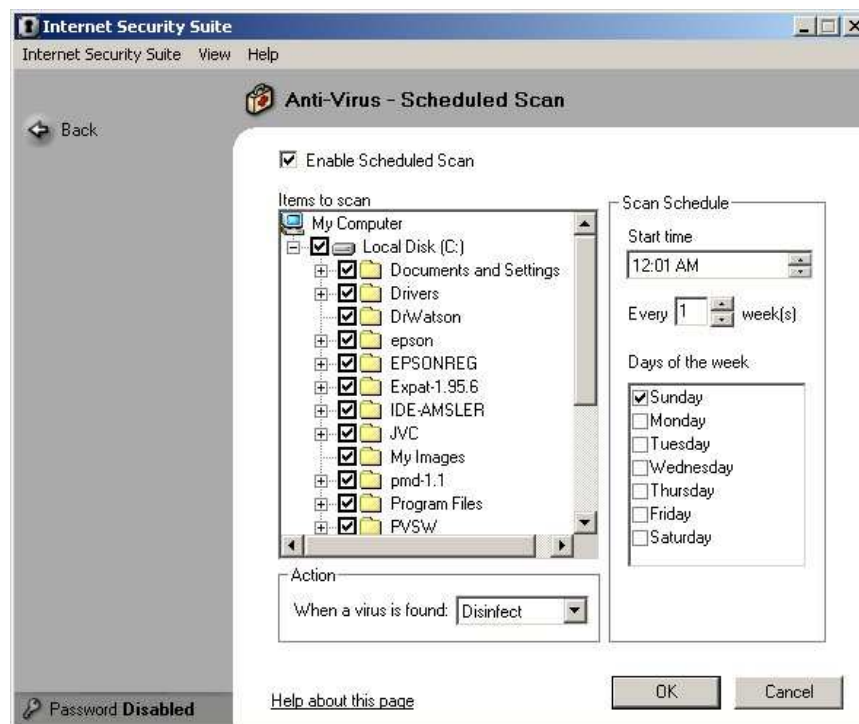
Internet Security Suite

Internet Security Suite View Help

Back

Anti-Virus - Scheduled Scan

Enable Scheduled Scan

Items to scan

My Computer
Local Disk (C:)
Documents and Settings
Drivers
DrWatson
epson
EPSONREG
Expat-1.95.6
IDE-AMSLER
JVC
My Images
pmd-1.1
Program Files
PVSW

Scan Schedule

Start time

12:01 AM

Every 1 week(s)

Days of the week

Sunday
Monday
Tuesday
Wednesday
Thursday
Friday
Saturday

Action

When a virus is found: Disinfect

Password Disabled

Help about this page

OK

Cancel